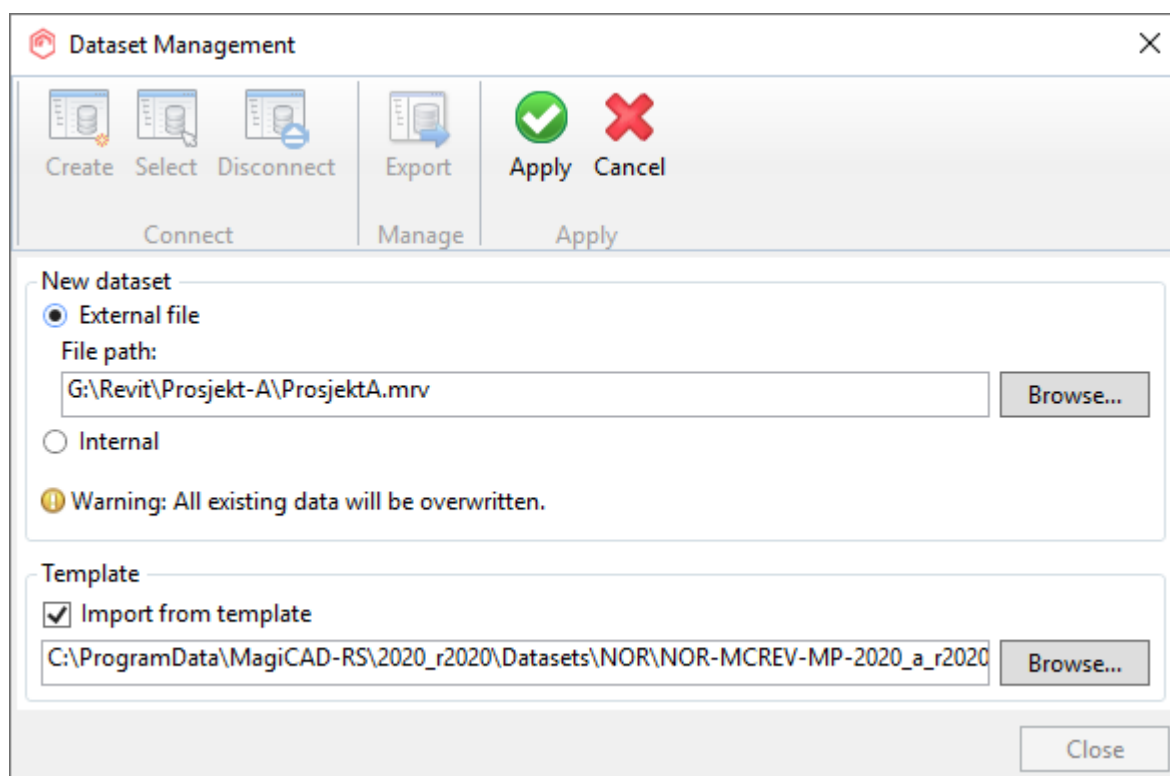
Dataset Management

Create Select Disconnect
Connect

Export
Manage

Apply Cancel
Apply

New dataset

External file

File path:

G:\Revit\Prosjekt-A\ProsjektA.mrv

Browse...

Internal

Warning: All existing data will be overwritten.

Template

Import from template

C:\ProgramData\MagiCAD-RS\2020_r2020\Datasets\NOR\NOR-MCREV-MP-2020_a_r2020

Browse...

Close